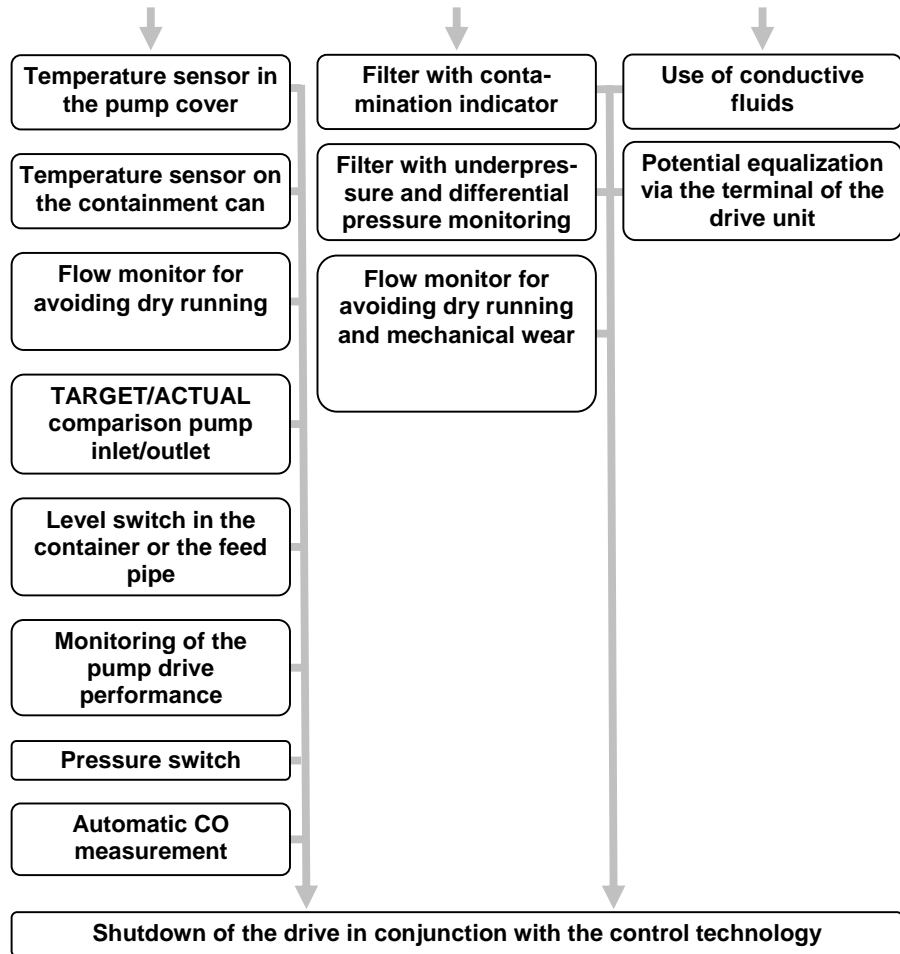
Temperature sensor in the pump cover

Temperature sensor on the containment can

Flow monitor for avoiding dry running

TARGET/ACTUAL comparison pump inlet/outlet

Level switch in the container or the feed pipe

Monitoring of the pump drive performance

Pressure switch

Automatic CO measurement

Filter with contamination indicator

Filter with underpressure and differential pressure monitoring

Flow monitor for avoiding dry running and mechanical wear

Use of conductive fluids

Potential equalization via the terminal of the drive unit

Shutdown of the drive in conjunction with the control technology